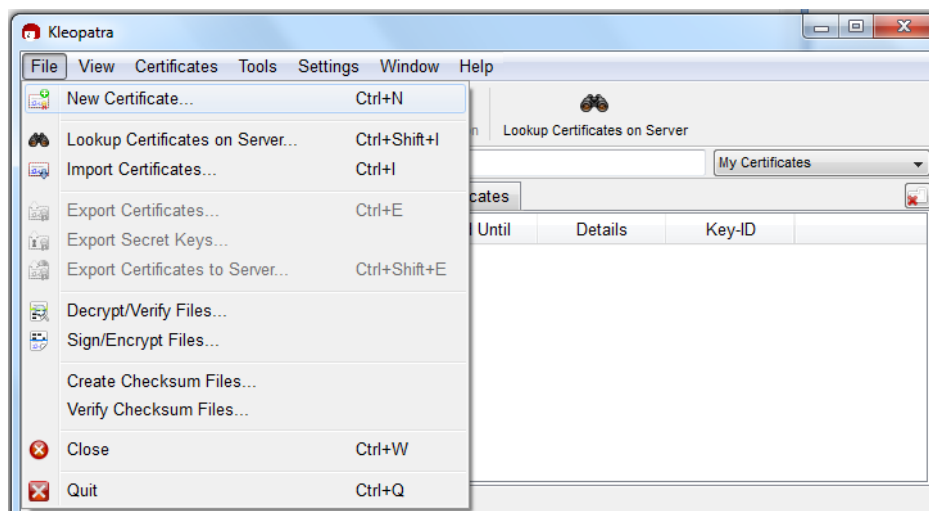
Kleopatra

File View Certificates Tools Settings Window Help

New Certificate... Ctrl+N

Lookup Certificates on Server... Ctrl+Shift+I

Import Certificates... Ctrl+I

Export Certificates... Ctrl+E

Export Secret Keys...

Export Certificates to Server... Ctrl+Shift+E

Decrypt/Verify Files...

Sign/Encrypt Files...

Create Checksum Files...

Verify Checksum Files...

Close Ctrl+W

Quit Ctrl+Q

n

Lookup Certificates on Server

My Certificates

cates

l Until

Details

Key-ID